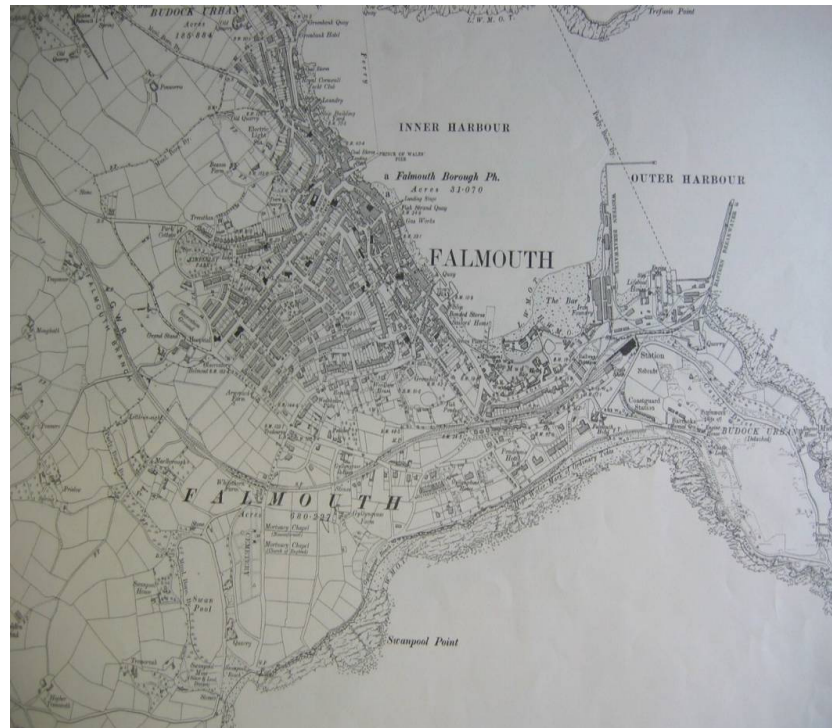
BUDOCK URBAN
Acres
125·884

L.W.M.O.T.

Trefusis Point

INNER HARBOUR

Falmouth Borough Ph.
Acres 31·070

OUTER HARBOUR

FALMOUTH

The Bar

Station

Coastguard Station

BUDOCK URBAN
(Detached)

FALMOUTH
Acres
980·232

Mortuary Chapel

Swan Pool

Swanpool Point